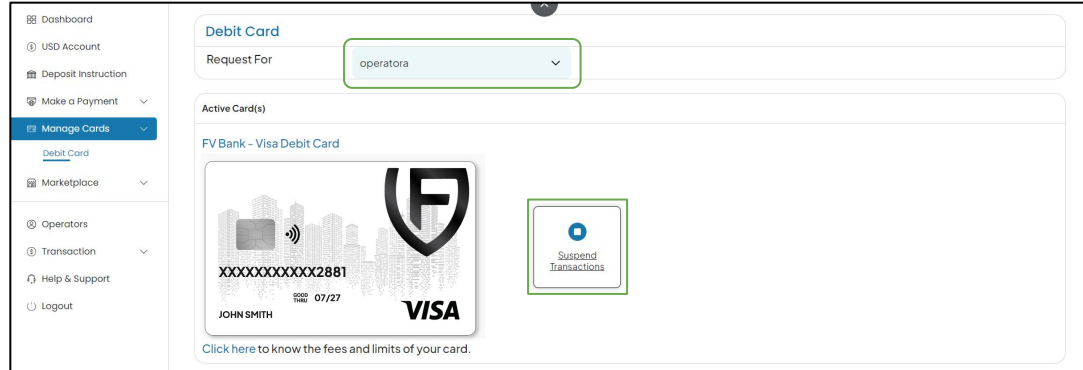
Dashboard
USD Account
Deposit Instruction
Make a Payment
Manage Cards
Debit Card
Marketplace
Operators
Transaction
Help & Support
Logout

Debit Card
Request For
operatora

Active Card(s)
FV Bank - Visa Debit Card

XXXXXXXXXXX2881
GOOD THRU 07/27
JOHN SMITH
VISA

Suspend Transactions

Click here to know the fees and limits of your card.